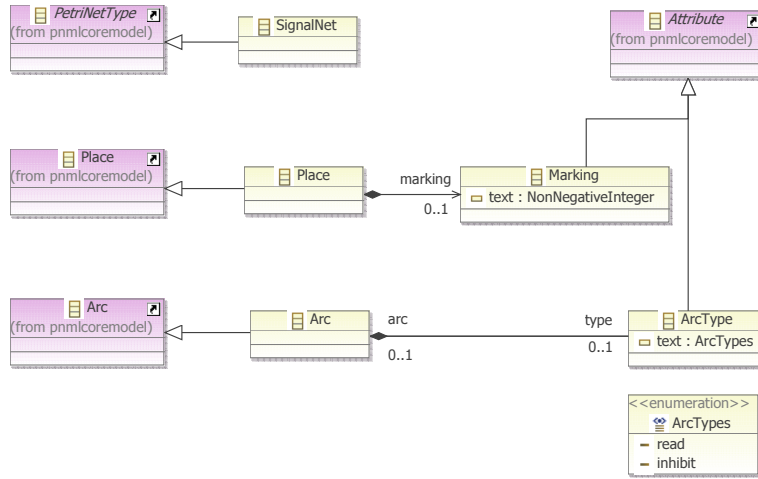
PetriNetType
(from pnmlcoremodel)

SignalNet

Attribute
(from pnmlcoremodel)

Place
(from pnmlcoremodel)

Place

marking
0..1

Marking
text : NonNegativeInteger

Arc
(from pnmlcoremodel)

Arc

arc
0..1

type
0..1

ArcType
text : ArcTypes

<<enumeration>>
ArcTypes
read
inhibit